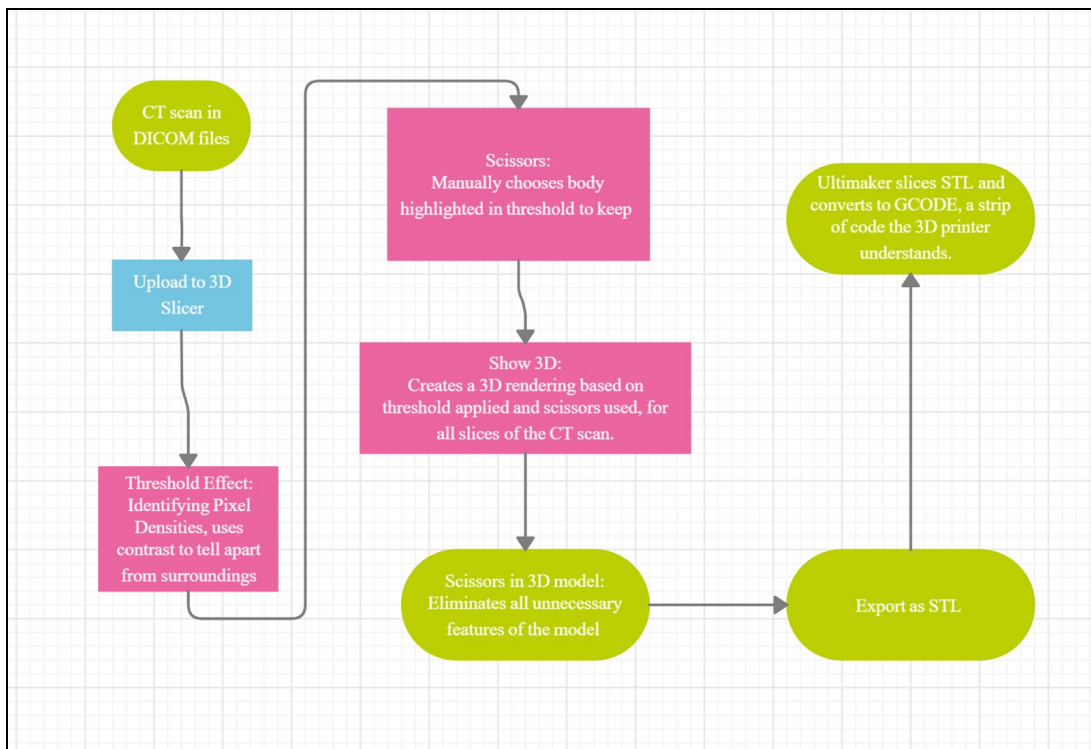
CT scan in DICOM files

Upload to 3D Slicer

Threshold Effect: Identifying Pixel Densities, uses contrast to tell apart from surroundings

Scissors: Manually chooses body highlighted in threshold to keep

Show 3D: Creates a 3D rendering based on threshold applied and scissors used, for all slices of the CT scan.

Scissors in 3D model: Eliminates all unnecessary features of the model

Export as STL

Ultimaker slices STL and converts to GCODE, a strip of code the 3D printer understands.